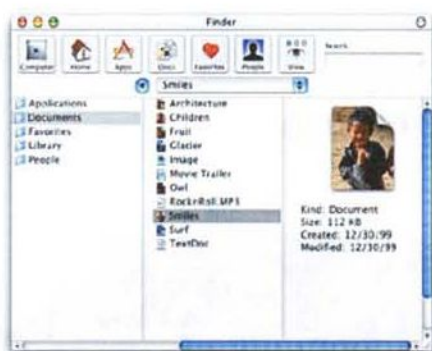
Finder

Computer
Home
Apps
Docs
Favorites
People
View
Search

Smiles

Applications
Documents
Favorites
Library
People

Architecture
Children
Fruit
Glacier
Image
Movie Trailer
Owl
RocknRoll.MP3
Smiles
Surf
TextDoc

Kind: Document
Size: 112 KB
Created: 12/30/99
Modified: 12/30/99